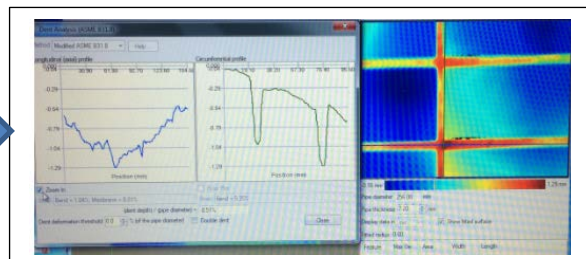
Dent Analysis (ASME B31.8)

Method Modified ASME B31.8 Help

Longitudinal (axial) profile

Circumferential profile

30.90 61.80 92.70 123.60 154.50

-0.29

-0.54

-0.79

-1.04

-1.29

Position (mm)

-0.29

-0.54

-0.79

-1.04

-1.29

Position (mm)

Zoom In

Zoom Out

Dent deformation threshold 0.0 % of the pipe diameter Double dent

Close

1.29 mm

Pipe diameter 250.00 mm

Pipe thickness 7.00 mm

Show Weld surface

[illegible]

Feature Max Dia Area Width Length